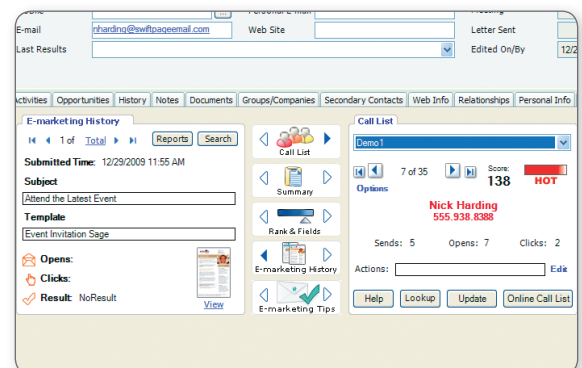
E-mail nharding@swiftpageemail.com
Web Site
Letter Sent
Last Results
Edited On/By 12/2

Activities | Opportunities | History | Notes | Documents | Groups/Companies | Secondary Contacts | Web Info | Relationships | Personal Info

E-marketing History
1 of Total
Reports Search
Submitted Time: 12/29/2009 11:55 AM
Subject
Attend the Latest Event
Template
Event Invitation Sage
Opens:
Clicks:
Result: NoResult
View

Call List
Summary
Rank & Fields
E-marketing History
E-marketing Tips

Call List
Demo1
7 of 35
Options
Score:
138
HOT
Nick Harding
555.938.8388
Sends: 5 Opens: 7 Clicks: 2
Actions: Edit
Help Lookup Update Online Call List